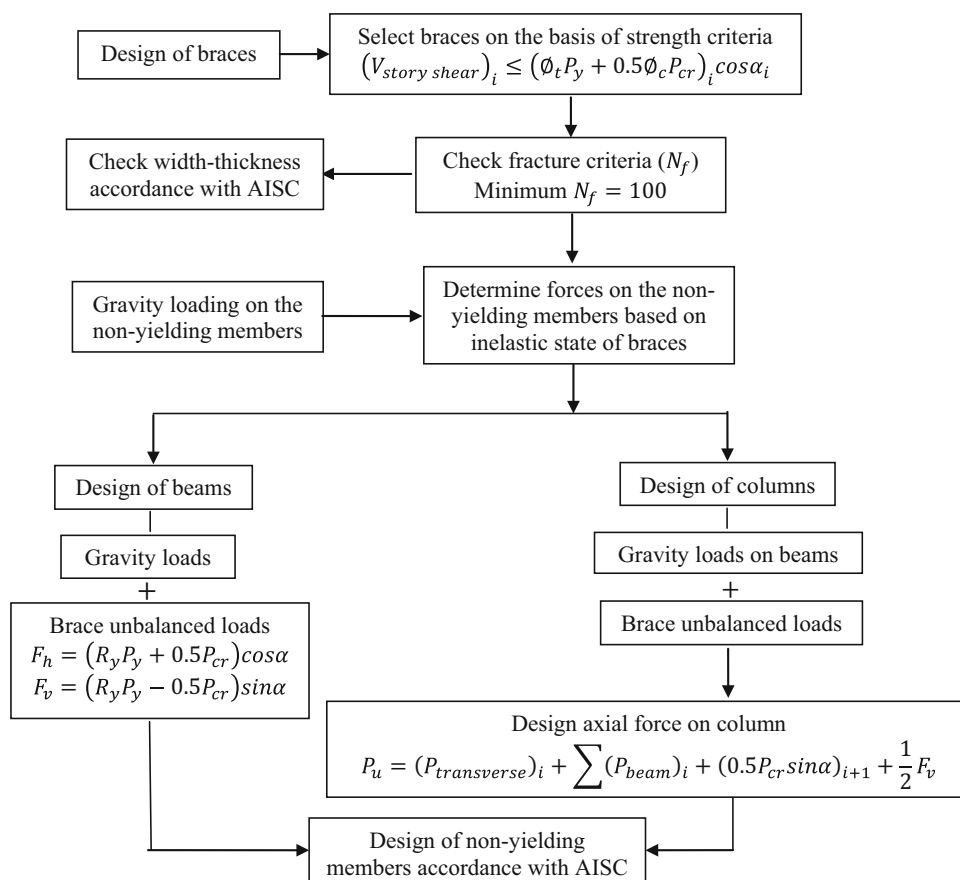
Design of braces

Select braces on the basis of strength criteria $(V_{story\ shear})_i \leq (\emptyset_t P_y + 0.5\emptyset_c P_{cr})_i cos\alpha_i$

Check width-thickness accordance with AISC

Check fracture criteria $(N_f)$ Minimum $N_f = 100$

Gravity loading on the non-yielding members

Determine forces on the non-yielding members based on inelastic state of braces

Design of beams

Gravity loads

+

Brace unbalanced loads $F_h = (R_y P_y + 0.5P_{cr})cos\alpha$ $F_v = (R_y P_y - 0.5P_{cr})sin\alpha$

Design of columns

Gravity loads on beams

+

Brace unbalanced loads

Design axial force on column $P_u = (P_{transverse})_i + \sum (P_{beam})_i + (0.5P_{cr}sin\alpha)_{i+1} + \frac{1}{2}F_v$

Design of non-yielding members accordance with AISC